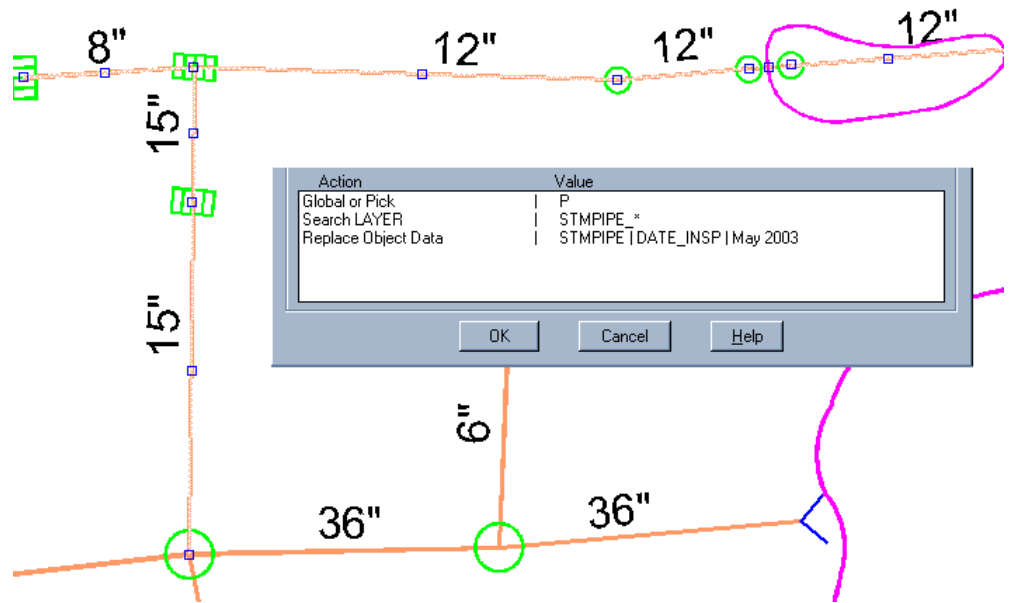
8"

12"

12"

12"

15"

15"

| Action | Value |
|---|---|
| Global or Pick | P |
| Search LAYER | STMPIPE_* |
| Replace Object Data | STMPIPE \| DATE_INSP \| May 2003 |

OK

Cancel

Help

6"

36"

36"